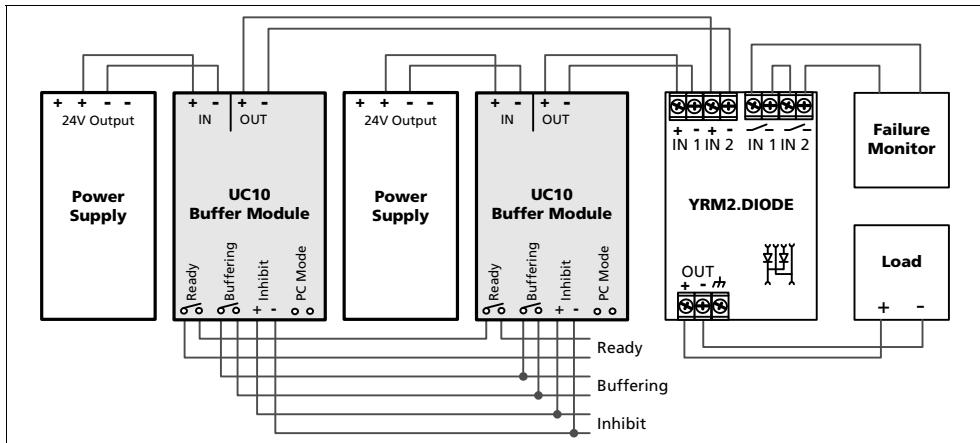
+ + - -
24V Output

Power Supply

+ -
IN

+ -
OUT

UC10 Buffer Module

Ready
Buffering
Inhibit
+ -
PC Mode

+ + - -
24V Output

Power Supply

+ -
IN

+ -
OUT

UC10 Buffer Module

Ready
Buffering
Inhibit
+ -
PC Mode

+ - + -
IN 1 IN 2

IN 1 IN 2

YRM2.DIODE

OUT
+ -

Failure Monitor

Load
+ -

Ready
Buffering
Inhibit